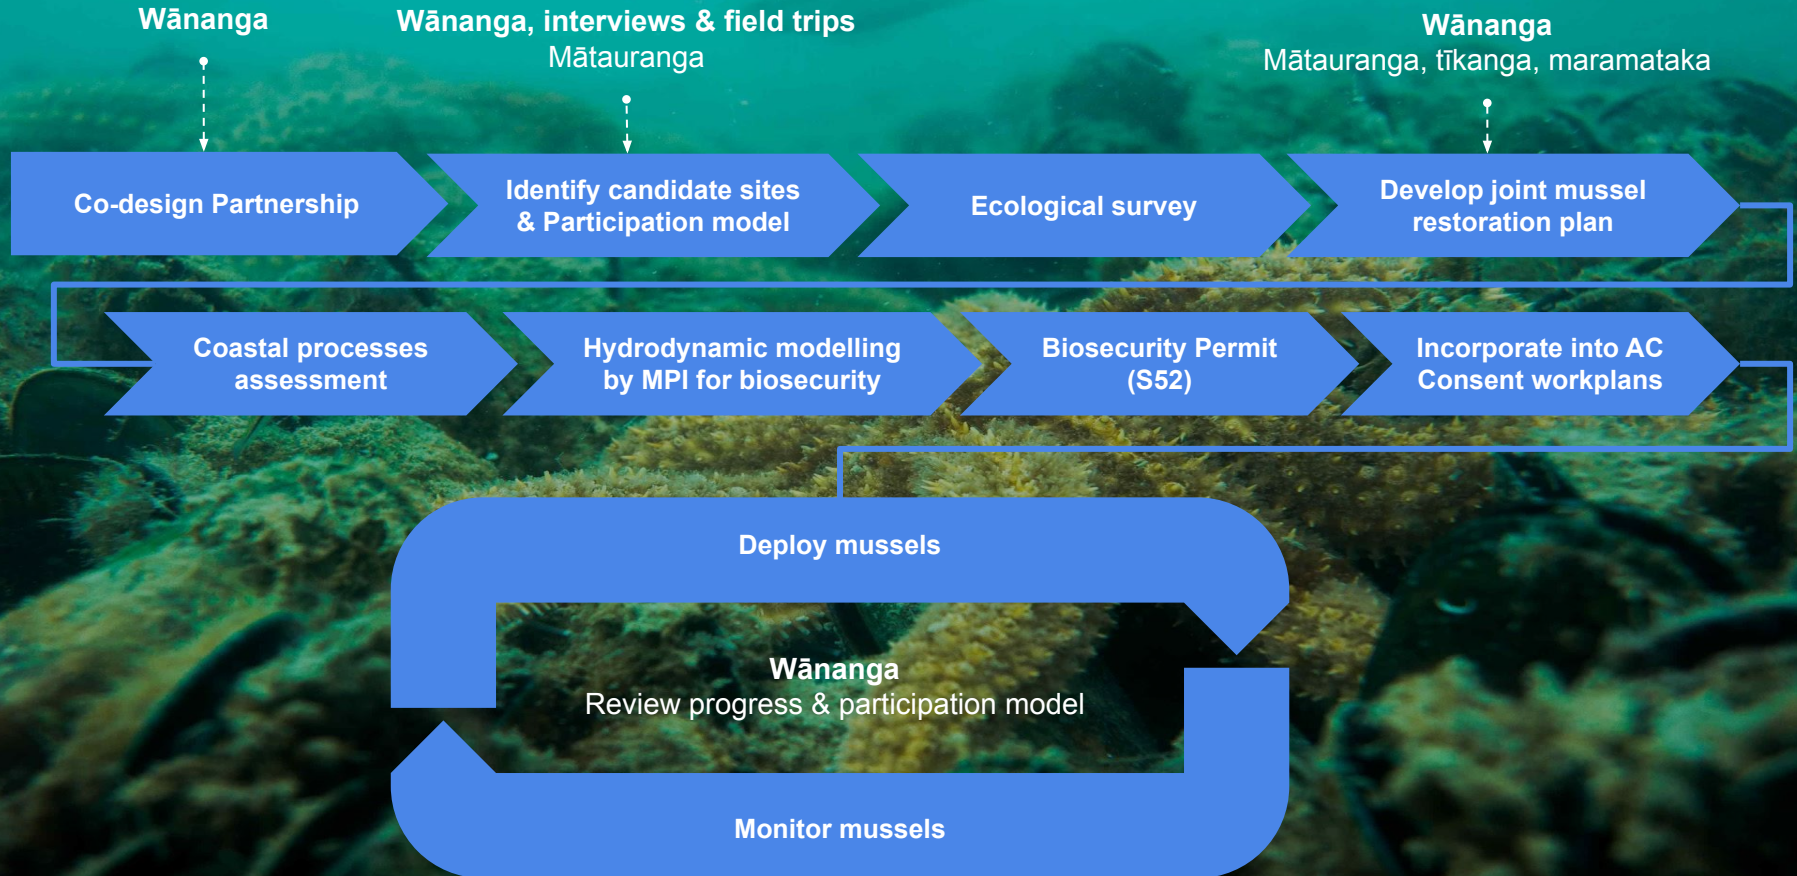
Wānanga

Wānanga, interviews & field trips
Mātauranga

Wānanga
Mātauranga, tīkanga, maramataka

Co-design Partnership

Identify candidate sites & Participation model

Ecological survey

Develop joint mussel restoration plan

Coastal processes assessment

Hydrodynamic modelling by MPI for biosecurity

Biosecurity Permit (S52)

Incorporate into AC Consent workplans

Deploy mussels

Wānanga
Review progress & participation model

Monitor mussels